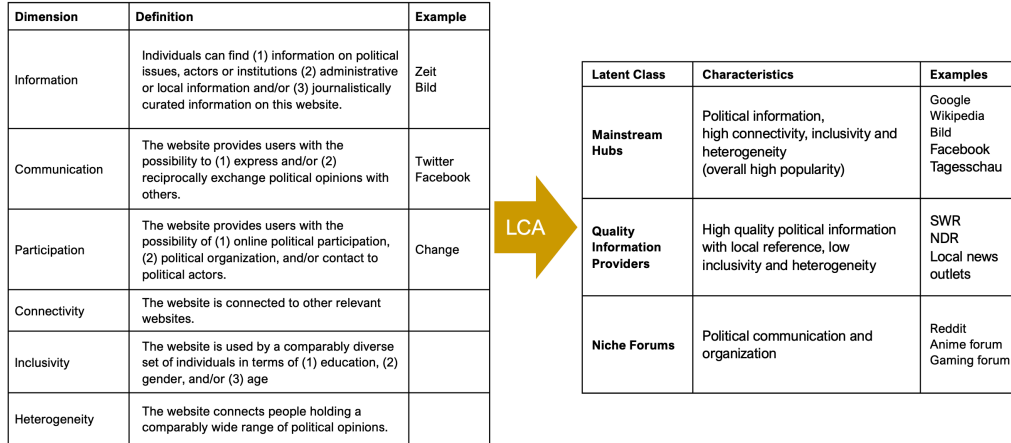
| Dimension | Definition | Example |
|---|---|---|
| Information | Individuals can find (1) information on political issues, actors or institutions (2) administrative or local information and/or (3) journalistically curated information on this website. | Zeit Bild |
| Communication | The website provides users with the possibility to (1) express and/or (2) reciprocally exchange political opinions with others. | Twitter Facebook |
| Participation | The website provides users with the possibility of (1) online political participation, (2) political organization, and/or contact to political actors. | Change |
| Connectivity | The website is connected to other relevant websites. | |
| Inclusivity | The website is used by a comparably diverse set of individuals in terms of (1) education, (2) gender, and/or (3) age | |
| Heterogeneity | The website connects people holding a comparably wide range of political opinions. | |

LCA

| Latent Class | Characteristics | Examples |
|---|---|---|
| Mainstream Hubs | Political information, high connectivity, inclusivity and heterogeneity (overall high popularity) | Google Wikipedia Bild Facebook Tagesschau |
| Quality Information Providers | High quality political information with local reference, low inclusivity and heterogeneity | SWR NDR Local news outlets |
| Niche Forums | Political communication and organization | Reddit Anime forum Gaming forum |